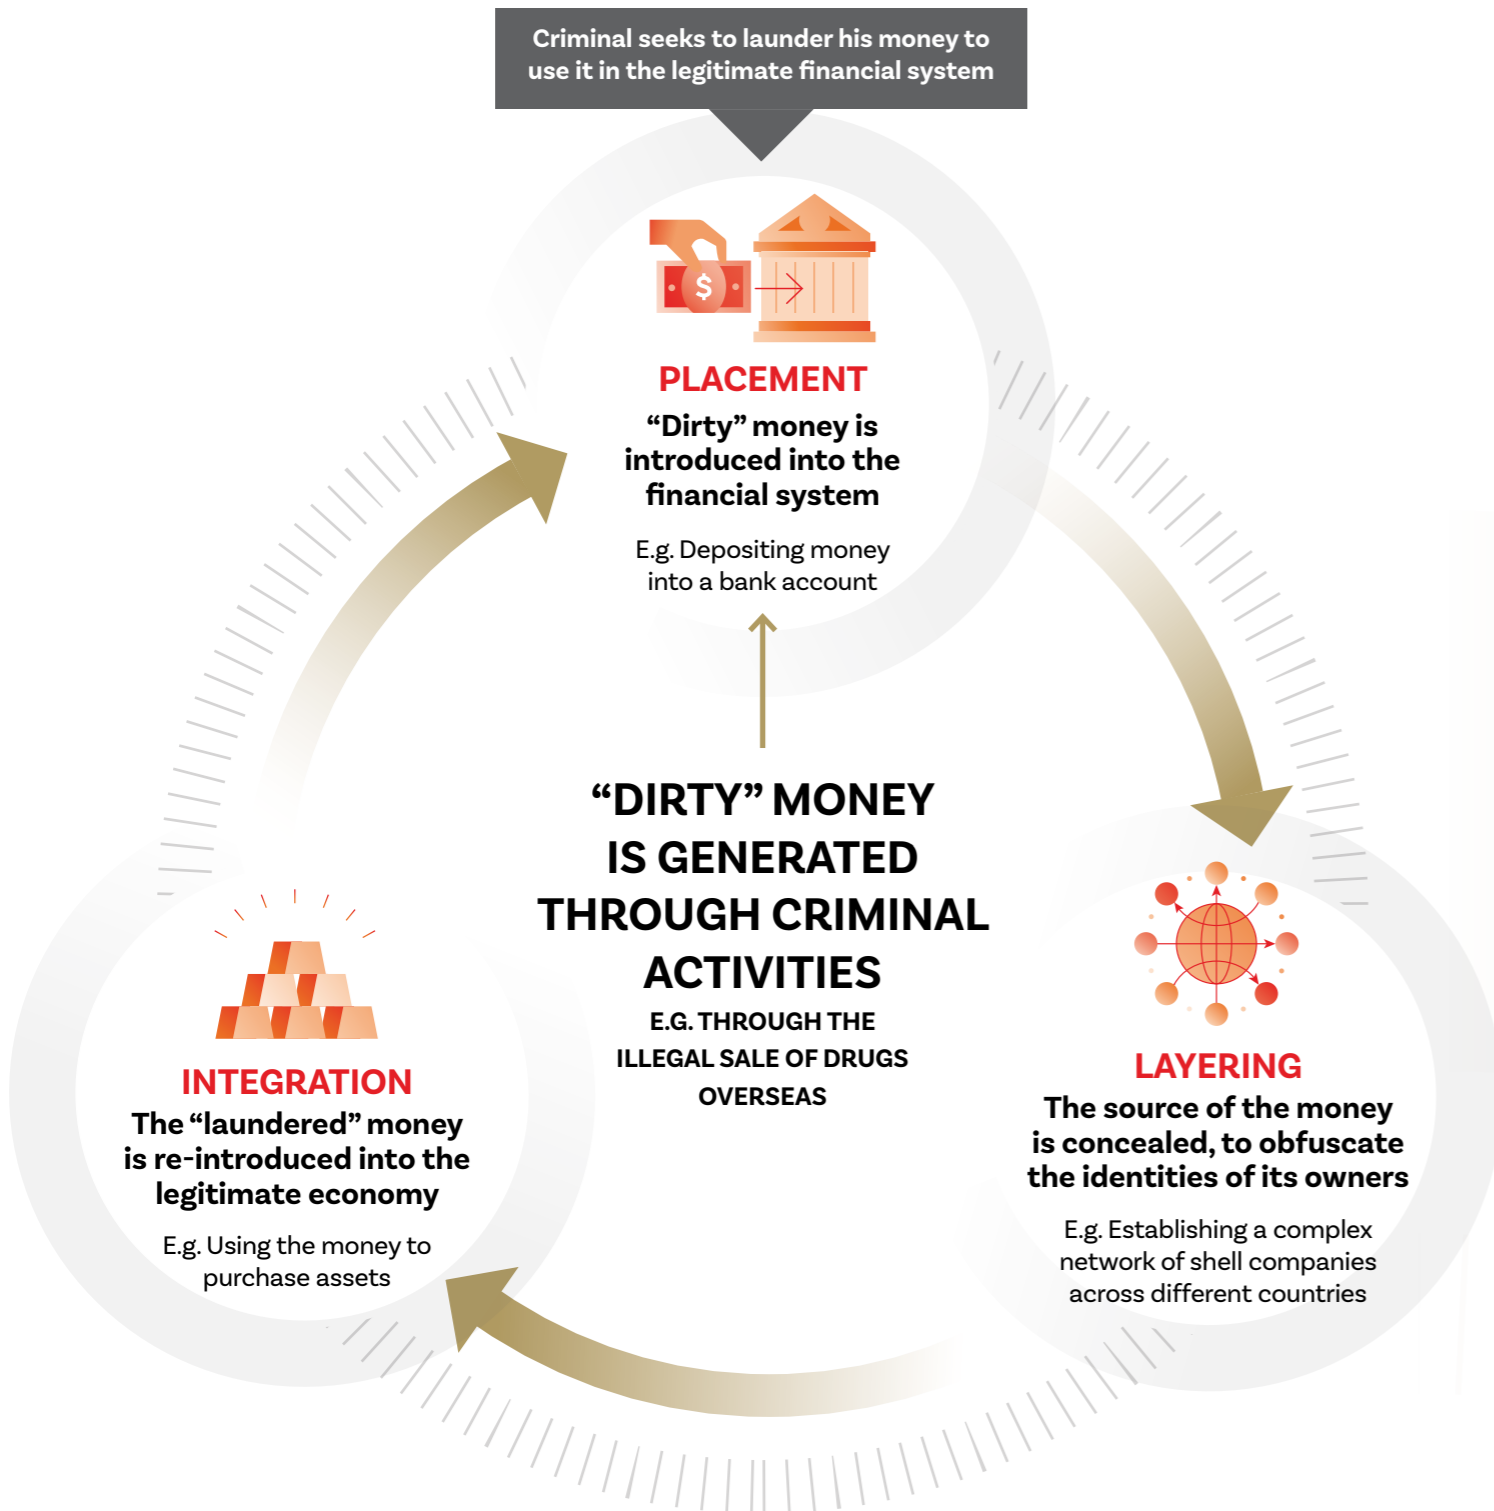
Criminal seeks to launder his money to use it in the legitimate financial system

$

PLACEMENT

“Dirty” money is introduced into the financial system

E.g. Depositing money into a bank account

“DIRTY” MONEY IS GENERATED THROUGH CRIMINAL ACTIVITIES

E.G. THROUGH THE ILLEGAL SALE OF DRUGS OVERSEAS

INTEGRATION

The “laundered” money is re-introduced into the legitimate economy

E.g. Using the money to purchase assets

LAYERING

The source of the money is concealed, to obfuscate the identities of its owners

E.g. Establishing a complex network of shell companies across different countries